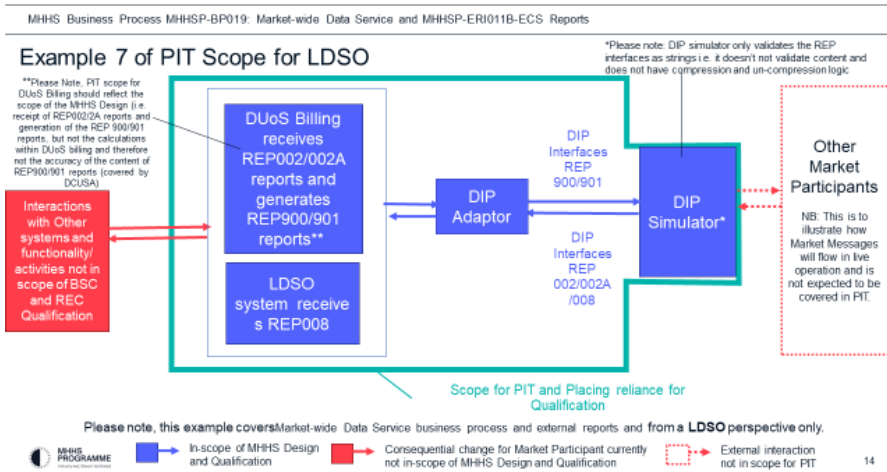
MHHS Business Process MHHSP-BP019: Market-wide Data Service and MHHSP-ERI011B-ECS Reports

Example 7 of PIT Scope for LDSO

*Please note: DIP simulator only validates the REP interfaces as strings i.e. it doesn't not validate content and does not have compression and un-compression logic

**Please Note, PIT scope for DUoS Billing should reflect the scope of the MHHS Design (i.e. receipt of REP002/2A reports and generation of the REP 900/901 reports, but not the calculations within DUoS billing and therefore not the accuracy of the content of REP900/901 reports (covered by DCUSA)

Interactions with Other systems and functionality/ activities not in scope of BSC and REC Qualification

DUoS Billing receives REP002/002A reports and generates REP900/901 reports**

LDSO system receives REP008

DIP Adaptor

DIP Interfaces REP 900/901

DIP Interfaces REP 002/002A /008

DIP Simulator*

Other Market Participants

NB: This is to illustrate how Market Messages will flow in live operation and is not expected to be covered in PIT.

Scope for PIT and Placing reliance for Qualification

Please note, this example covers Market-wide Data Service business process and external reports and from a LDSO perspective only.

MHHS PROGRAMME

In-scope of MHHS Design and Qualification

Consequential change for Market Participant currently not in-scope of MHHS Design and Qualification

External interaction not in scope for PIT

14